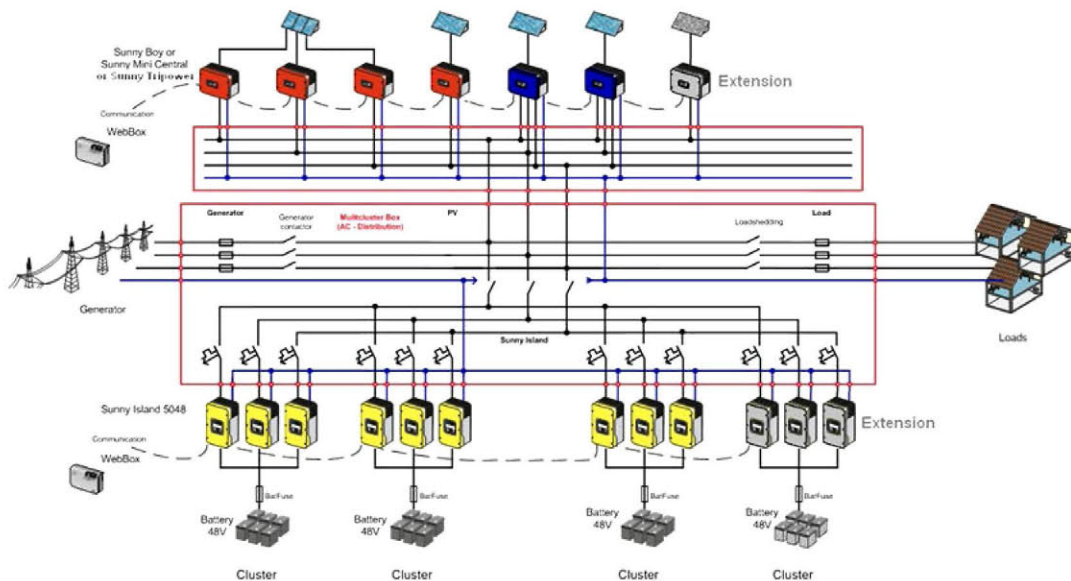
Sunny Boy or Sunny Mini Central or Sunny Tripower

Extension

Communication

WebBox

Generator

Generator contactor

Multicluster Box (AC - Distribution)

PV

Loadshedding

Load

Generator

Sunny Island

Loads

Sunny Island 5048

Extension

Communication

WebBox

BatFuse

BatFuse

BatFuse

BatFuse

Battery 48V

Battery 48V

Battery 48V

Battery 48V

Cluster

Cluster

Cluster

Cluster